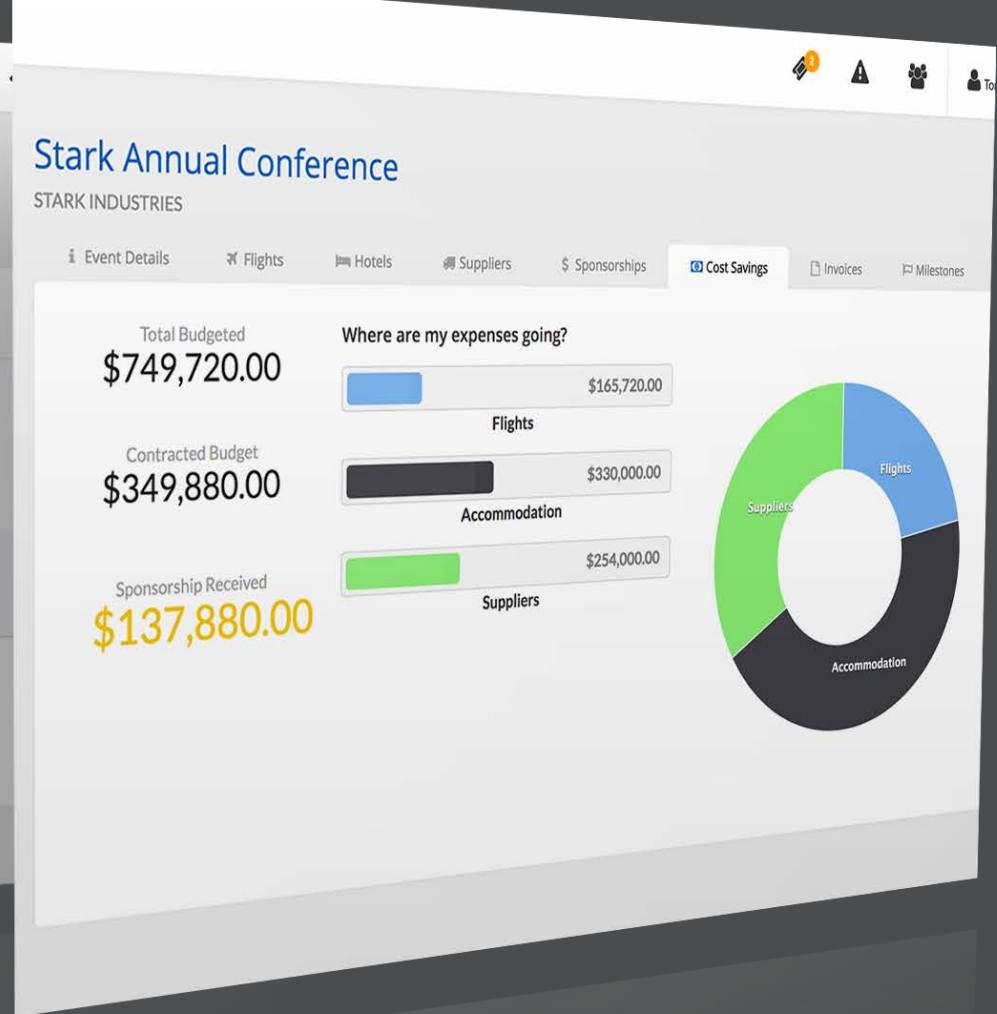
2

To

Stark Annual Conference

STARK INDUSTRIES

Event Details | Flights | Hotels | Suppliers | Sponsorships | Cost Savings | Invoices | Milestones

Total Budgeted
$749,720.00

Contracted Budget
$349,880.00

Sponsorship Received
$137,880.00

Where are my expenses going?

$165,720.00
Flights

$330,000.00
Accommodation

$254,000.00
Suppliers

Flights
Suppliers
Accommodation